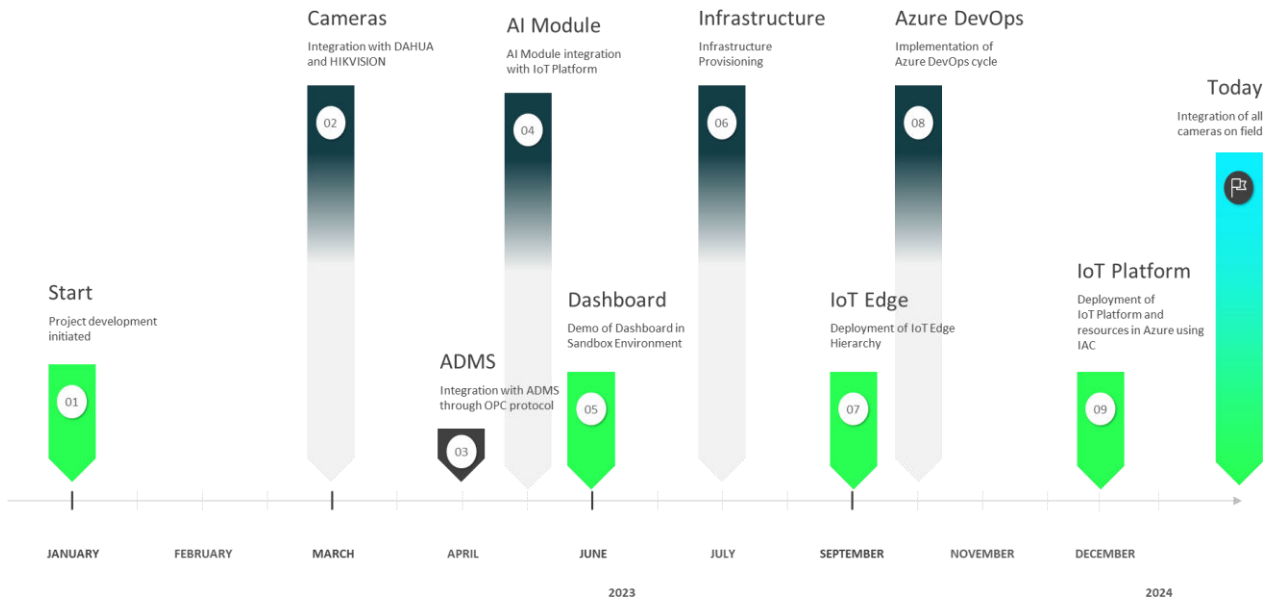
Cameras
Integration with DAHUA and HIKVISION
02

AI Module
AI Module integration with IoT Platform
04

Infrastructure
Infrastructure Provisioning
06

Azure DevOps
Implementation of Azure DevOps cycle
08

Today
Integration of all cameras on field

Start
Project development initiated
01

ADMS
Integration with ADMS through OPC protocol
03

Dashboard
Demo of Dashboard in Sandbox Environment
05

IoT Edge
Deployment of IoT Edge Hierarchy
07

IoT Platform
Deployment of IoT Platform and resources in Azure using IAC
09

JANUARY FEBRUARY MARCH APRIL JUNE JULY SEPTEMBER NOVEMBER DECEMBER

2023

2024